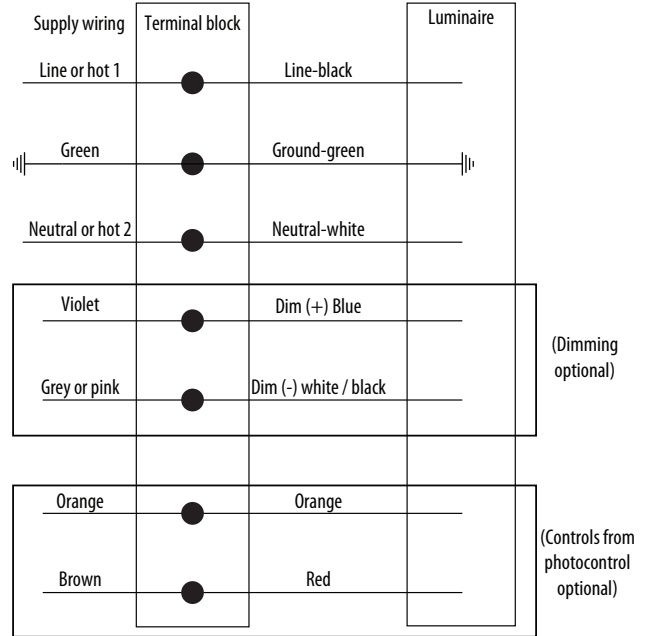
Supply wiring
Terminal block
Luminaire

Line or hot 1
Line-black

Green
Ground-green

Neutral or hot 2
Neutral-white

Violet
Dim (+) Blue

Grey or pink
Dim (-) white / black

(Dimming optional)

Orange
Orange

Brown
Red

(Controls from photocontrol optional)